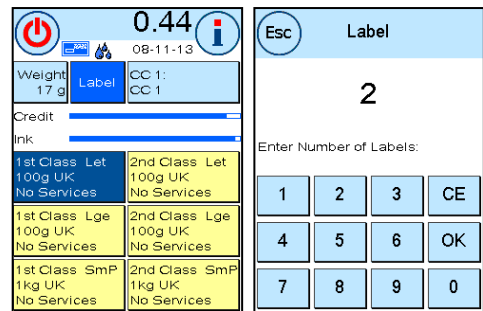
0.44
08-11-13
Weight 17 g
Label
CC 1:
CC 1
Credit
Ink
1st Class Let 100g UK No Services
2nd Class Let 100g UK No Services
1st Class Lge 100g UK No Services
2nd Class Lge 100g UK No Services
1st Class SmP 1kg UK No Services
2nd Class SmP 1kg UK No Services

Esc
Label
2
Enter Number of Labels:

| 1 | 2 | 3 | CE |
|---|---|---|---|
| 4 | 5 | 6 | OK |
| 7 | 8 | 9 | 0 |